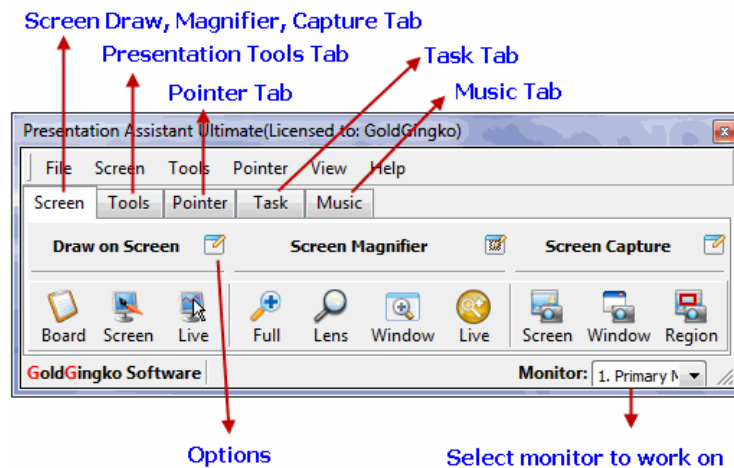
Screen Draw, Magnifier, Capture Tab

Presentation Tools Tab

Task Tab

Pointer Tab

Music Tab

Presentation Assistant Ultimate(Licensed to: GoldGingko)

File Screen Tools Pointer View Help

Screen Tools Pointer Task Music

Draw on Screen

Screen Magnifier

Screen Capture

Board Screen Live

Full Lens Window Live

Screen Window Region

GoldGingko Software

Monitor: 1. Primary M

Options

Select monitor to work on